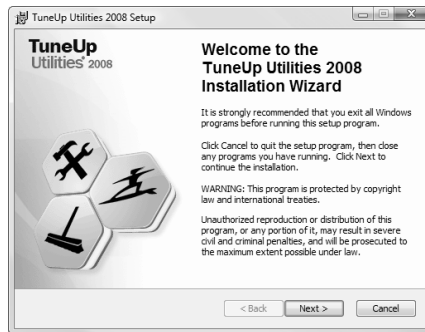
TuneUp Utilities 2008 Setup

TuneUp Utilities 2008

Welcome to the TuneUp Utilities 2008 Installation Wizard

It is strongly recommended that you exit all Windows programs before running this setup program.

Click Cancel to quit the setup program, then close any programs you have running. Click Next to continue the installation.

WARNING: This program is protected by copyright law and international treaties.

Unauthorized reproduction or distribution of this program, or any portion of it, may result in severe civil and criminal penalties, and will be prosecuted to the maximum extent possible under law.

< Back
Next >
Cancel